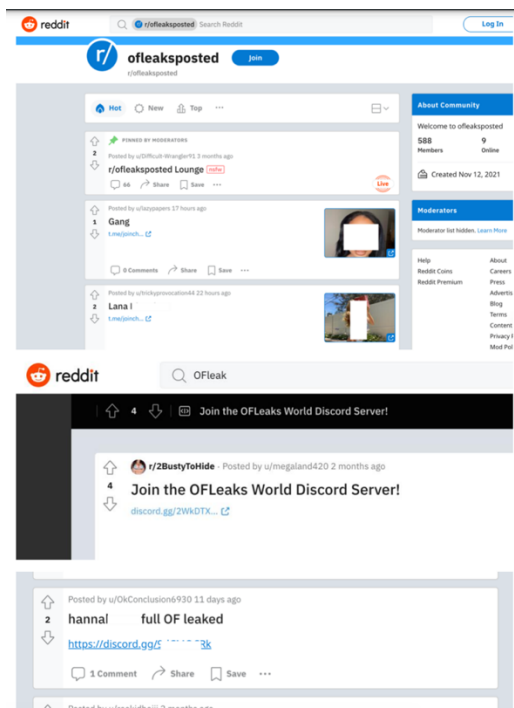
reddit r/ofleaksposted Search Reddit Log In

r/ ofleaksposted Join
r/ofleaksposted

Hot New Top ···

PINNED BY MODERATORS
Posted by u/Difficult-Wrangler91 3 months ago
2
r/ofleaksposted Lounge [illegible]
66 Share Save ··· Live

Posted by u/lazypapers 17 hours ago
1
Gang
t.me/joinch... 
0 Comments Share Save ···

Posted by u/trickyprovocation44 22 hours ago
2
Lana l
t.me/joinch...

About Community
Welcome to ofleaksposted
588 Members
9 Online
Created Nov 12, 2021

Moderators
Moderator list hidden. Learn More

Help
Reddit Coins
Reddit Premium
About
Careers
Press
Advertis
Blog
Terms
Content
Privacy
Mod Pol

reddit OFleak

4 Join the OFLeaks World Discord Server!

r/2BustyToHide · Posted by u/megaland420 2 months ago
4
Join the OFLeaks World Discord Server!
discord.gg/2WkDTX...

Posted by u/OkConclusion6930 11 days ago
2
hannal full OF leaked
https://discord.gg/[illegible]3k
1 Comment Share Save ···

Posted by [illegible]